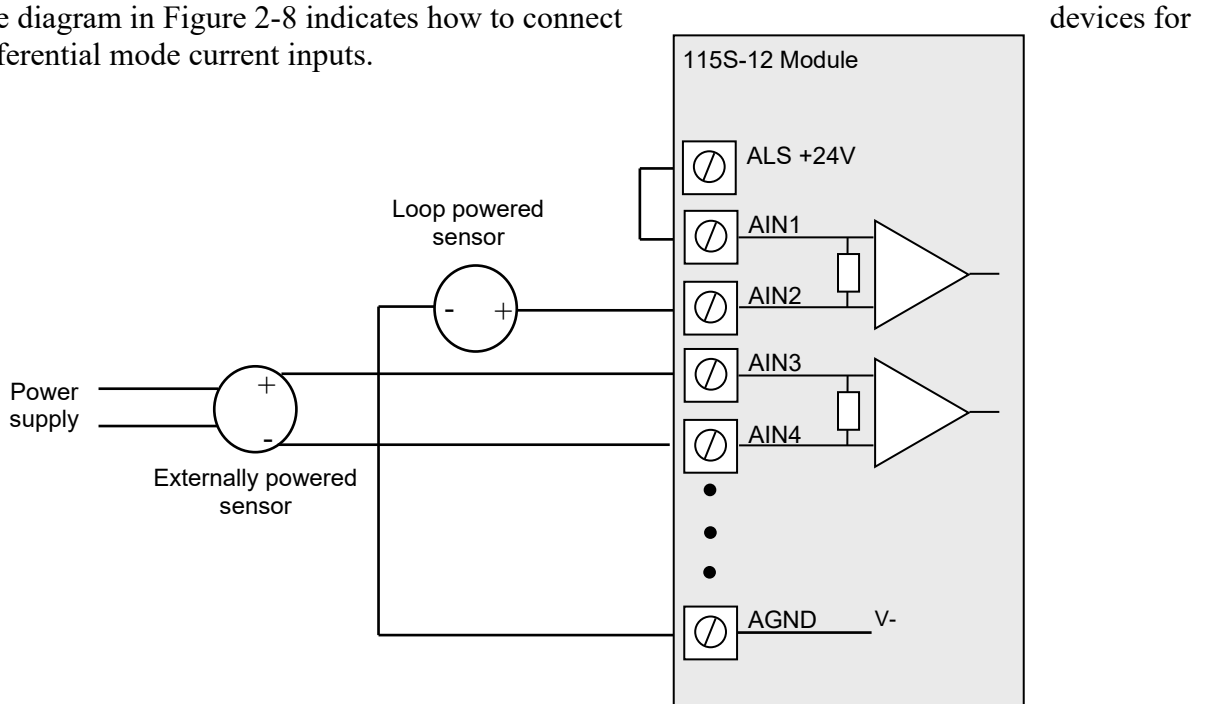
e diagram in Figure 2-8 indicates how to connect devices for ferential mode current inputs.

115S-12 Module

ALS +24V

AIN1

AIN2

AIN3

AIN4

AGND V-

Loop powered sensor

- +

Power supply

+

-

Externally powered sensor